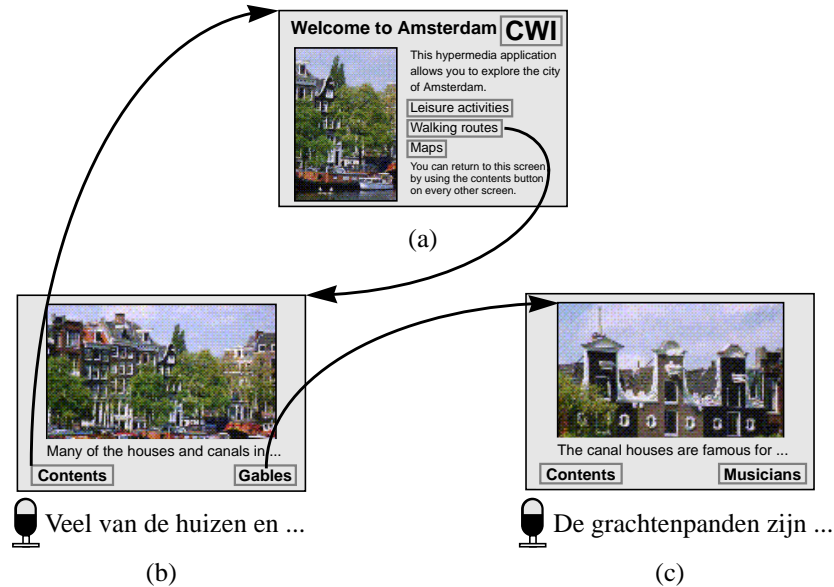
Welcome to Amsterdam CWI

This hypermedia application allows you to explore the city of Amsterdam.

Leisure activities

Walking routes

Maps

You can return to this screen by using the contents button on every other screen.

(a)

Many of the houses and canals in...

Contents

Gables

Veel van de huizen en ...

(b)

The canal houses are famous for ...

Contents

Musicians

De grachtenpanden zijn ...

(c)